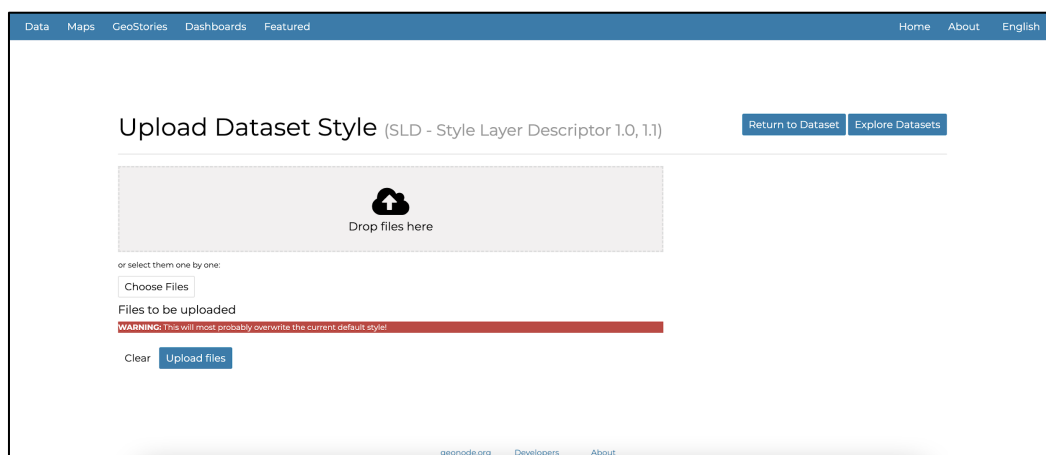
Data Maps GeoStories Dashboards Featured

Home About English

Upload Dataset Style (SLD - Style Layer Descriptor 1.0, 1.1)

Return to Dataset Explore Datasets

Drop files here

or select them one by one:

Choose Files

Files to be uploaded

WARNING: This will most probably overwrite the current default style!

Clear Upload files

geonode.org Developers About